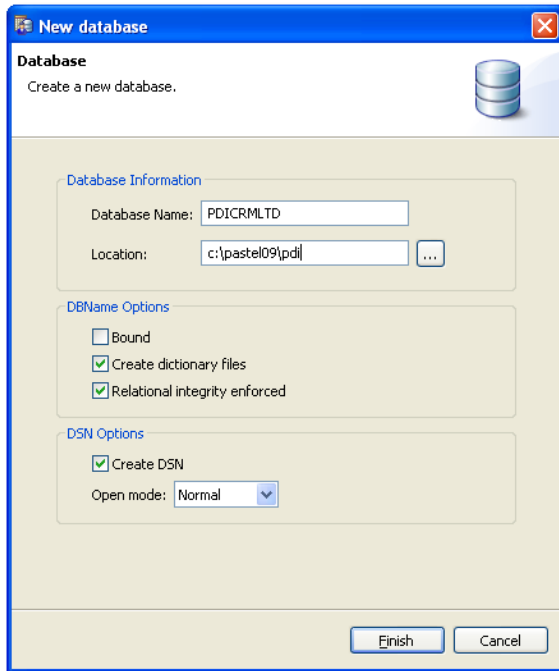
New database

Database
Create a new database.

Database Information
Database Name: PDICRMLTD
Location: c:\pastel09\pdi ...

DBName Options
Bound
Create dictionary files
Relational integrity enforced

DSN Options
Create DSN
Open mode: Normal

Finish Cancel